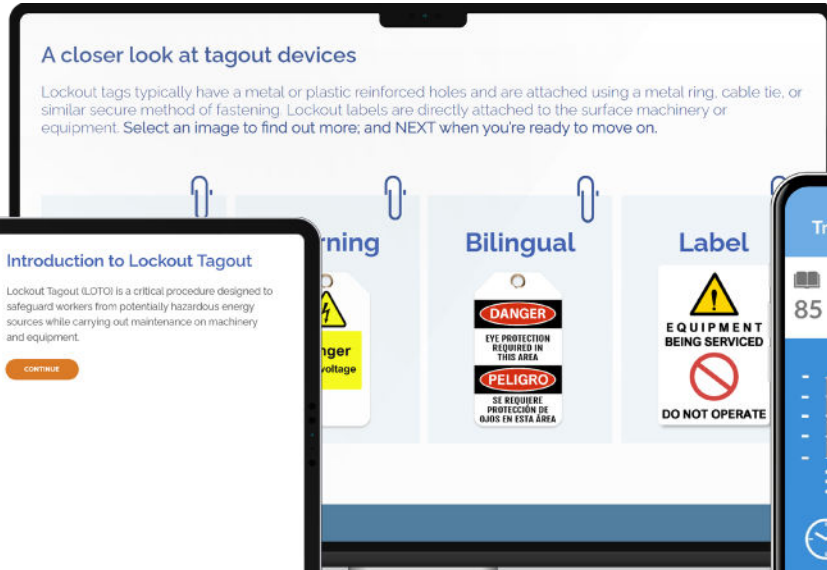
A closer look at tagout devices

Lockout tags typically have a metal or plastic reinforced holes and are attached using a metal ring, cable tie, or similar secure method of fastening. Lockout labels are directly attached to the surface machinery or equipment. Select an image to find out more; and NEXT when you're ready to move on.

rning

nger
voltage

Bilingual

DANGER
EYE PROTECTION REQUIRED IN THIS AREA
PELIGRO
SE REQUIERE PROTECCIÓN DE OJOS EN ESTA ÁREA

Label

EQUIPMENT BEING SERVICED
DO NOT OPERATE

Introduction to Lockout Tagout

Lockout Tagout (LOTO) is a critical procedure designed to safeguard workers from potentially hazardous energy sources while carrying out maintenance on machinery and equipment.

CONTINUE

Tr

85